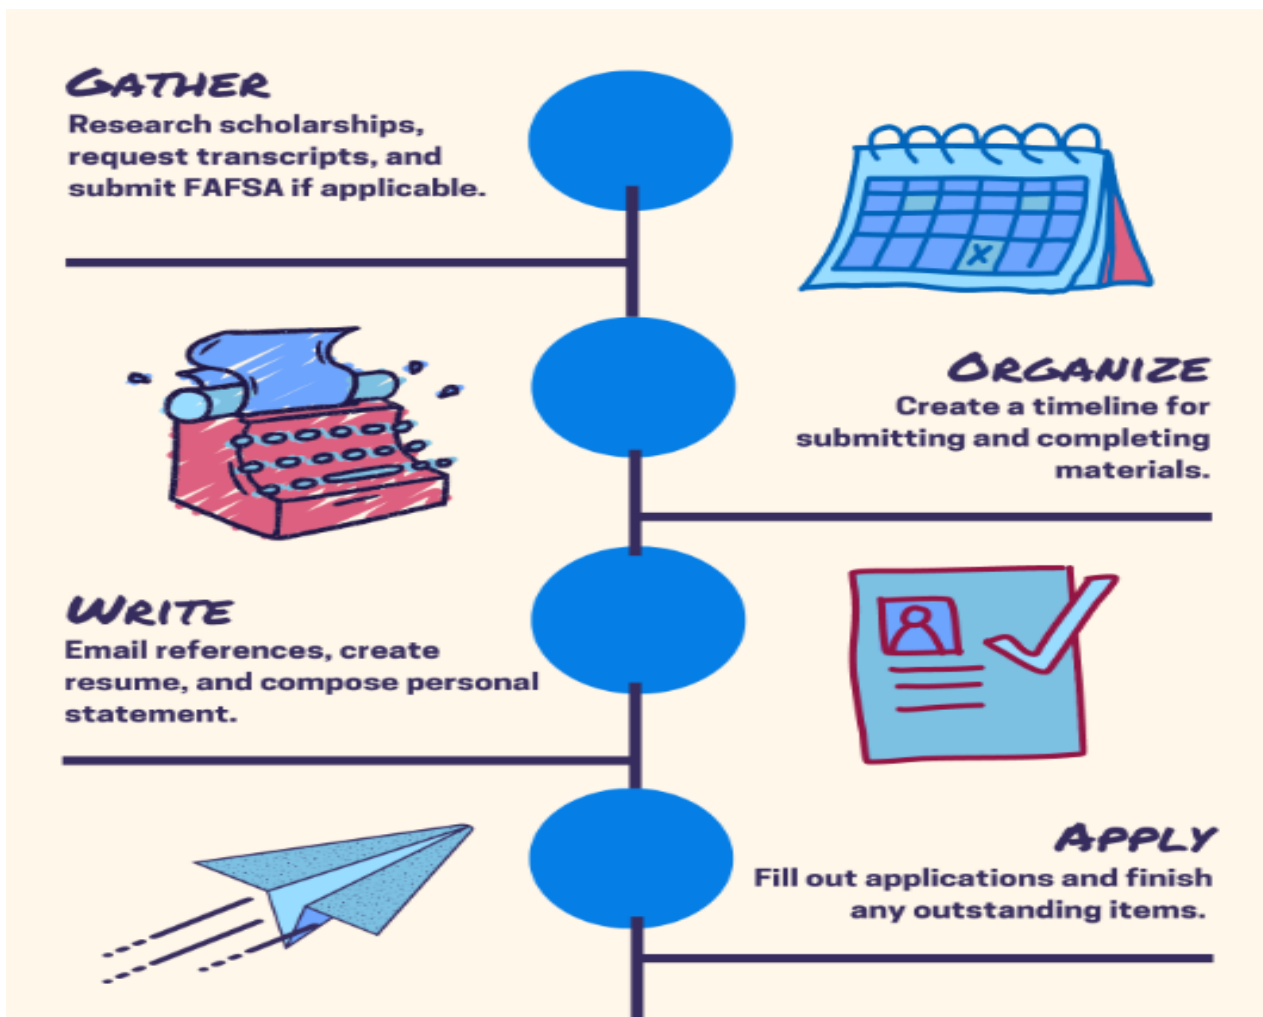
GATHER
Research scholarships, request transcripts, and submit FAFSA if applicable.

ORGANIZE
Create a timeline for submitting and completing materials.

WRITE
Email references, create resume, and compose personal statement.

APPLY
Fill out applications and finish any outstanding items.